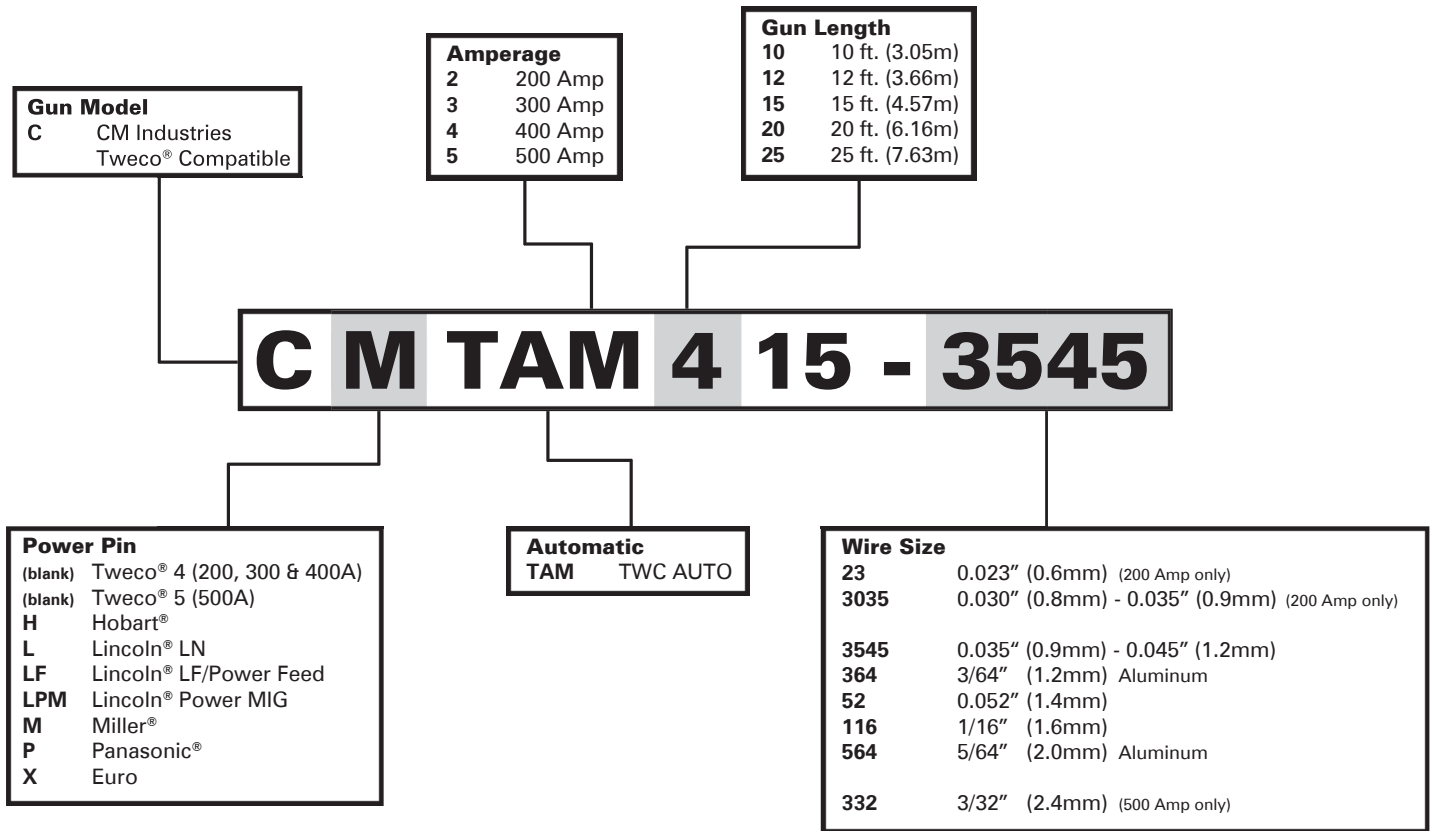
Gun Model
C CM Industries Tweco® Compatible

Amperage
2 200 Amp
3 300 Amp
4 400 Amp
5 500 Amp

Gun Length
10 10 ft. (3.05m)
12 12 ft. (3.66m)
15 15 ft. (4.57m)
20 20 ft. (6.16m)
25 25 ft. (7.63m)

C M TAM 4 15 - 3545

Power Pin
(blank) Tweco® 4 (200, 300 & 400A)
(blank) Tweco® 5 (500A)
H Hobart®
L Lincoln® LN
LF Lincoln® LF/Power Feed
LPM Lincoln® Power MIG
M Miller®
P Panasonic®
X Euro

Automatic
TAM TWC AUTO

Wire Size
23 0.023″ (0.6mm) (200 Amp only)
3035 0.030″ (0.8mm) - 0.035″ (0.9mm) (200 Amp only)

3545 0.035″ (0.9mm) - 0.045″ (1.2mm)
364 3/64″ (1.2mm) Aluminum
52 0.052″ (1.4mm)
116 1/16″ (1.6mm)
564 5/64″ (2.0mm) Aluminum

332 3/32″ (2.4mm) (500 Amp only)